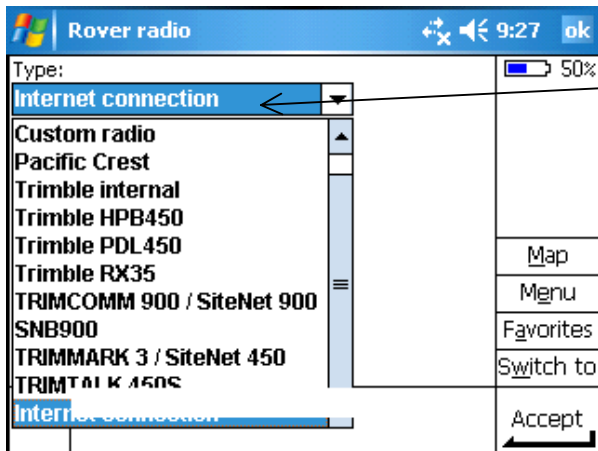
Rover radio 9:27 ok

Type:

50%

Internet connection

Custom radio
Pacific Crest
Trimble internal
Trimble HPB450
Trimble PDL450
Trimble RX35
TRIMCOMM 900 / SiteNet 900
SNB900
TRIMMARK 3 / SiteNet 450
TRIMTALK 450S
Internet connection

Map
Menu
Favorites
Switch to
Accept